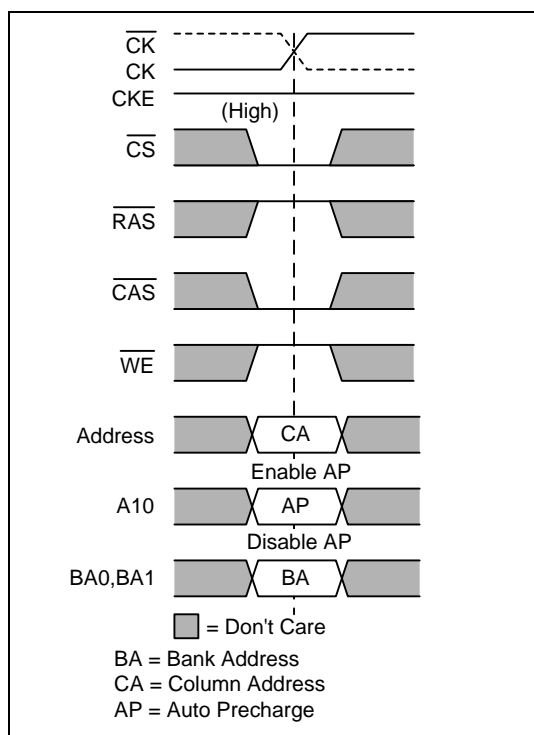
$\overline{CK}$
CK
CKE
(High)
$\overline{CS}$
$\overline{RAS}$
$\overline{CAS}$
$\overline{WE}$
Address
CA
Enable AP
A10
AP
Disable AP
BA0,BA1
BA
= Don't Care
BA = Bank Address
CA = Column Address
AP = Auto Precharge